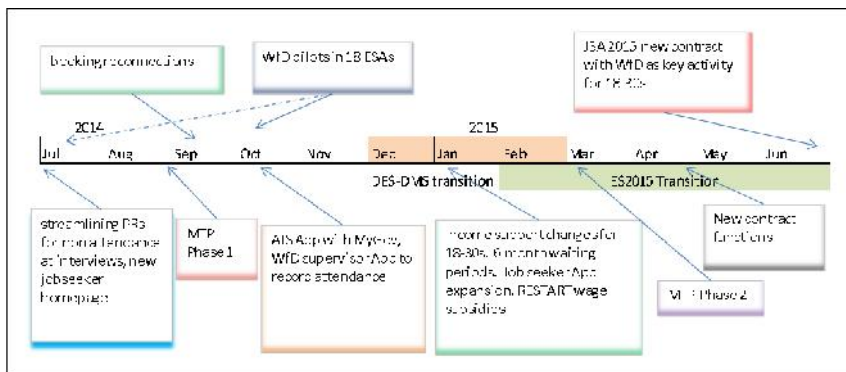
Booking reconnections

WfD pilots in 18 ESAs

JSA 2015 new contract with WfD as key activity for 18-30s

2014

2015

Jul

Aug

Sep

Oct

Nov

Dec

Jan

Feb

Mar

Apr

May

Jun

DES-DMS transition

ES2015 Transition

streamlining PBs for non-attendance at interviews, new jobseeker homepage

MEP Phase 1

ATS App with MyGov, WfD supervisor App to record attendance

Income support change for 18-30s, 6 month waiting periods, Job seeker App expansion, RESTART wage subsidies

New contract functions

MEP Phase 2